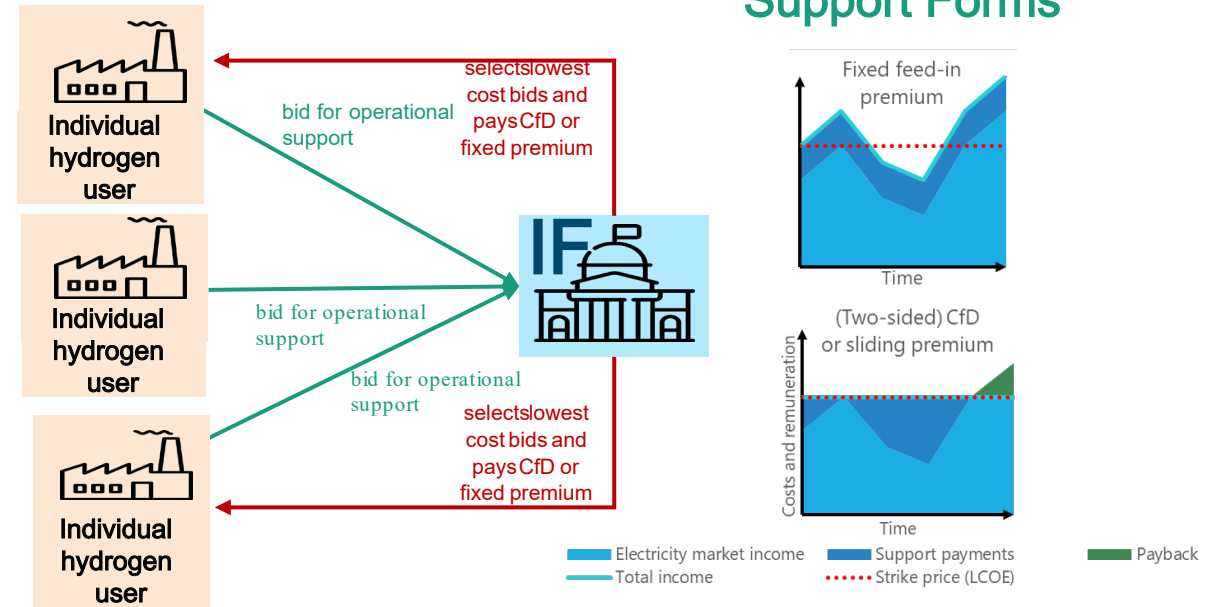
Support Forms

Individual hydrogen user

bid for operational support

selectslowest cost bids and paysCfD or fixed premium

Individual hydrogen user

bid for operational support

IF

bid for operational support

selectslowest cost bids and paysCfD or fixed premium

Individual hydrogen user

Fixed feed-in premium

Time

(Two-sided) CfD or sliding premium

Costs and remuneration

Time

Electricity market income
Support payments
Payback
Total income
Strike price (LCOE)